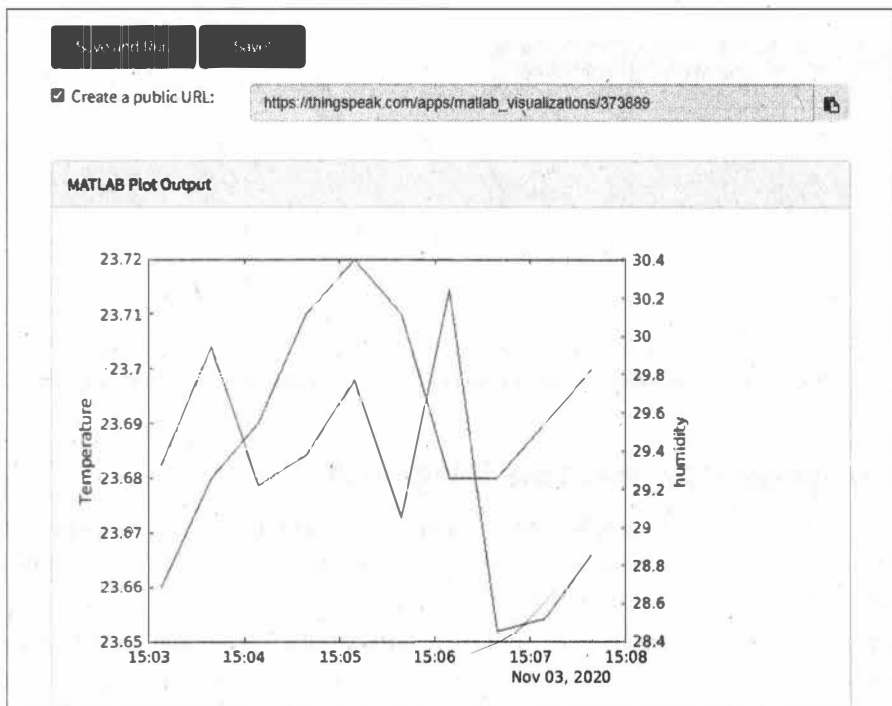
Save and Run Save

Create a public URL: https://thingspeak.com/apps/matlab_visualizations/373889

MATLAB Plot Output

23.72
23.71
23.7
23.69
23.68
23.67
23.66
23.65

Temperature

30.4
30.2
30
29.8
29.6
29.4
29.2
29
28.8
28.6
28.4

humidity

15:03 15:04 15:05 15:06 15:07 15:08
Nov 03, 2020